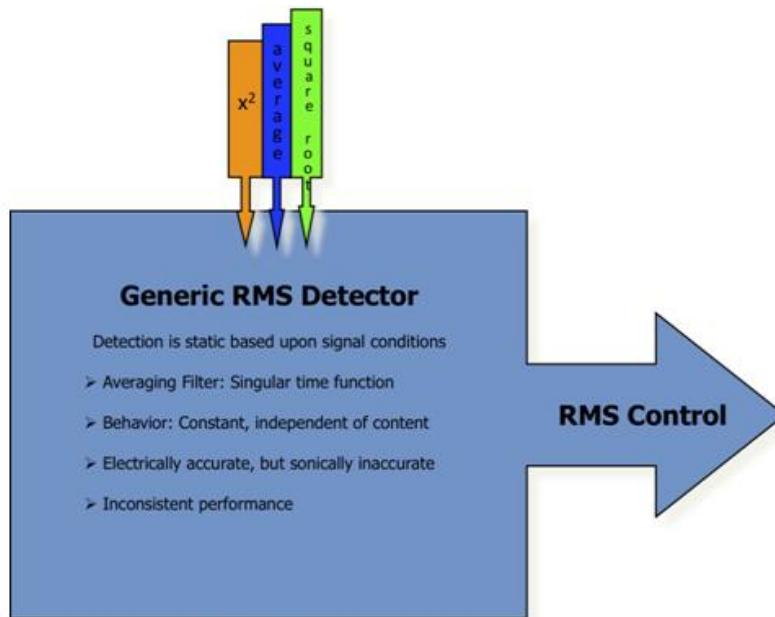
$x^2$

average

square roo

Generic RMS Detector

Detection is static based upon signal conditions

➤ Averaging Filter: Singular time function

➤ Behavior: Constant, independent of content

➤ Electrically accurate, but sonically inaccurate

➤ Inconsistent performance

RMS Control